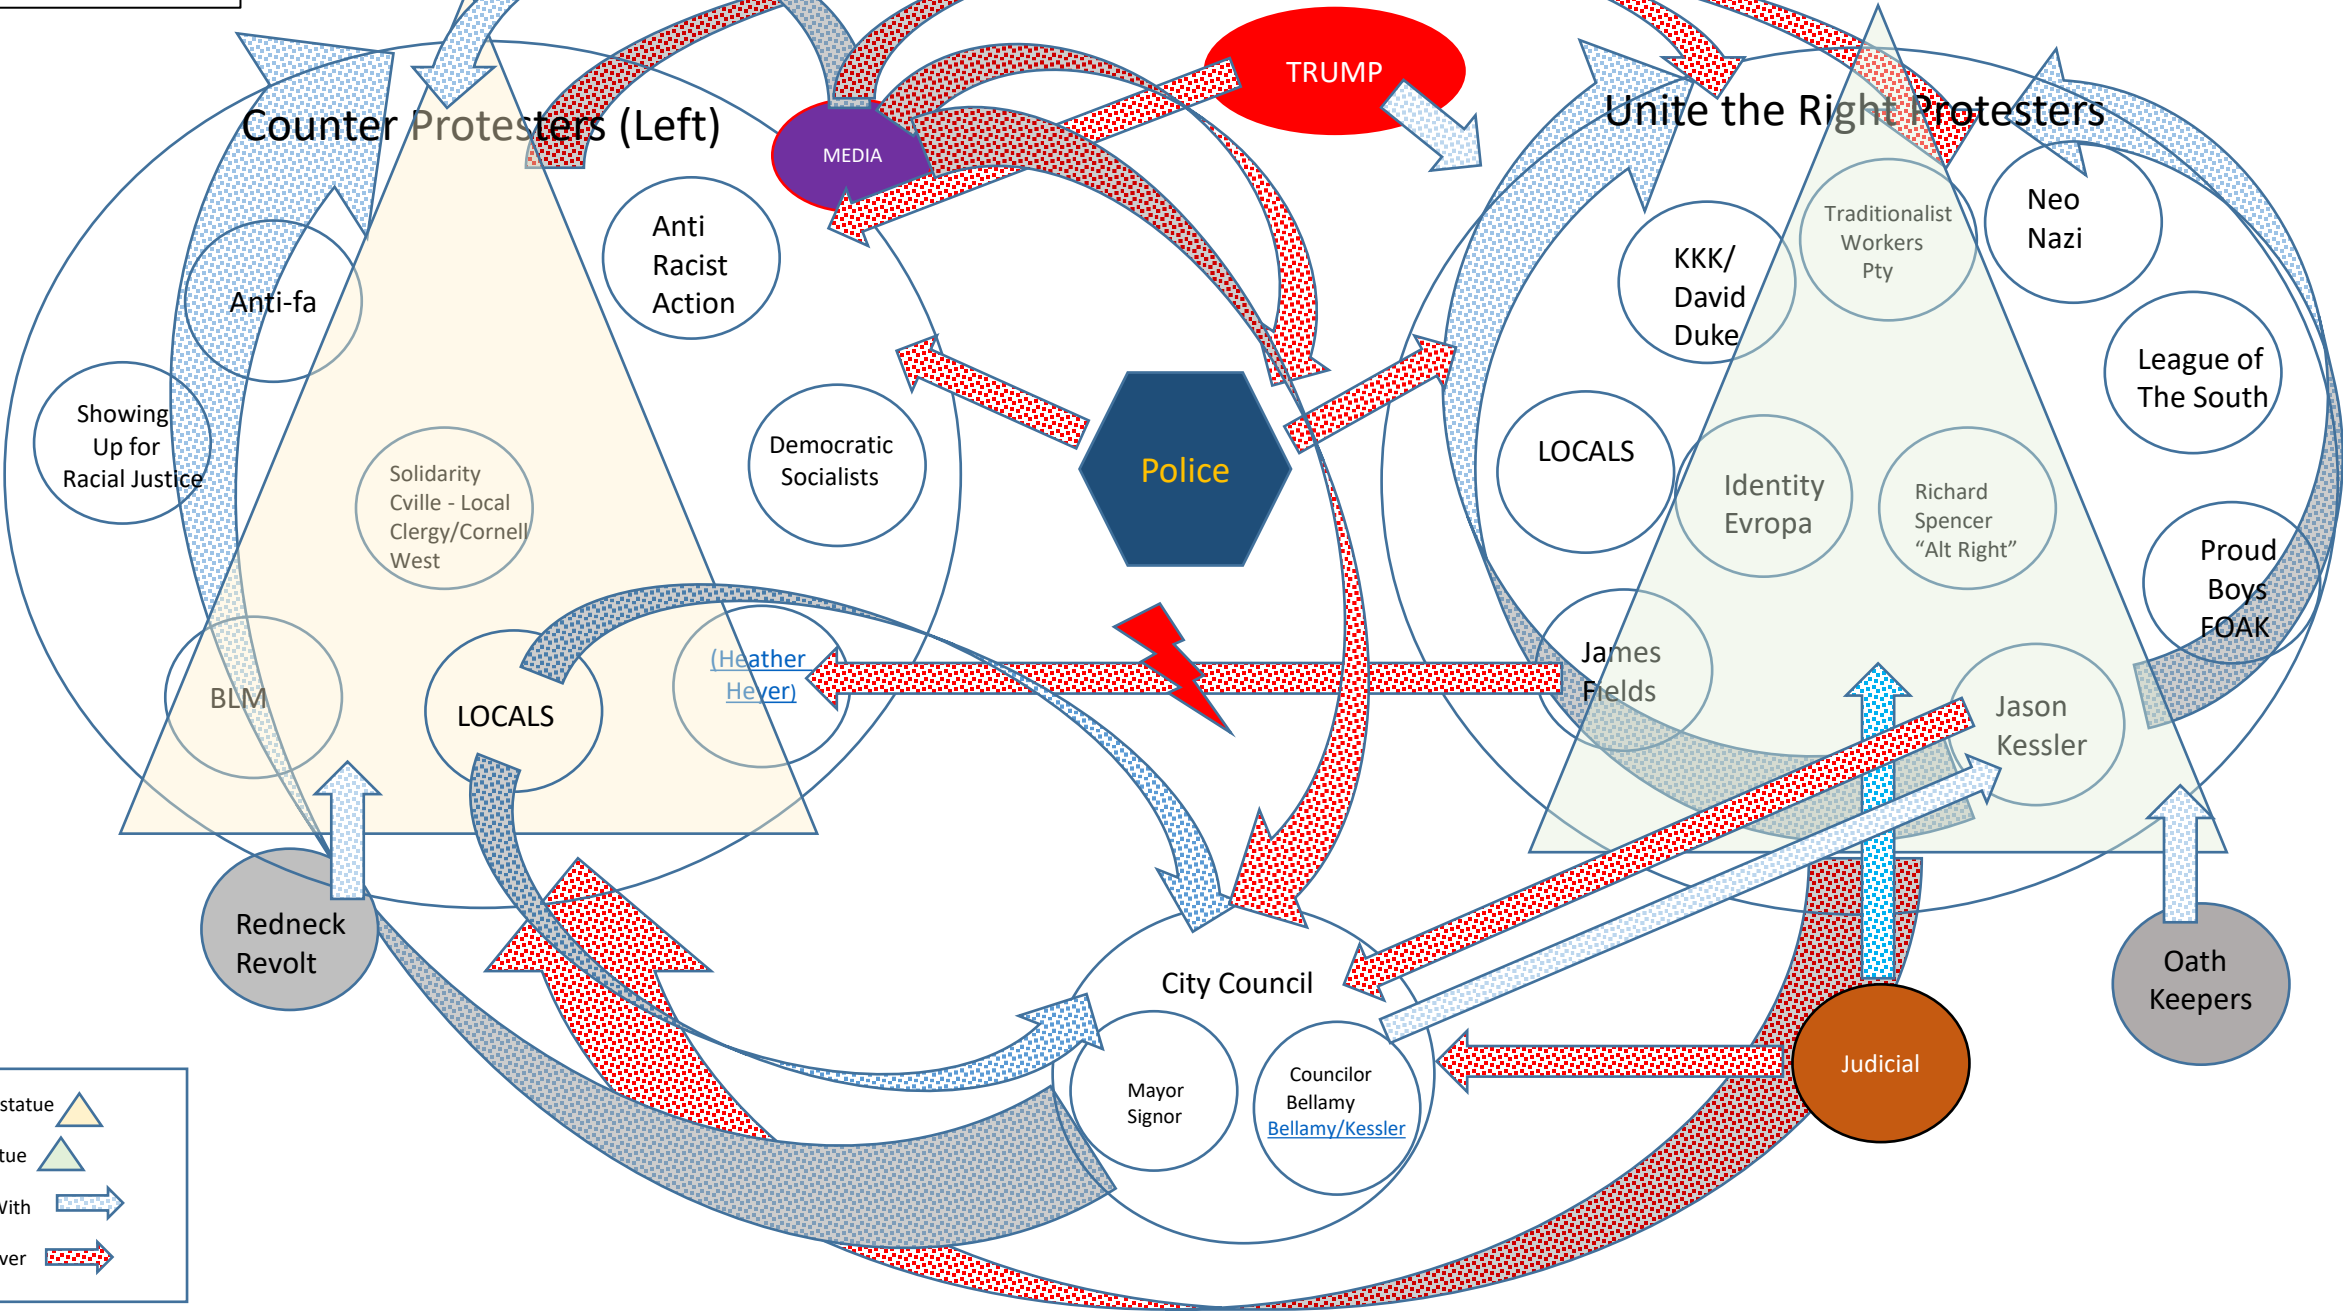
Counter Protesters (Left)

MEDIA

TRUMP

Unite the Right Protesters

Anti Racist Action

Anti-fa

Showing Up for Racial Justice

Solidarity Cville - Local Clergy/Cornell West

Democratic Socialists

Police

KKK/ David Duke

Traditionalist Workers Pty

Neo Nazi

League of The South

LOCALS

Identity Evropa

Richard Spencer "Alt Right"

Proud Boys FOAK

BLM

LOCALS

(Heather Heyer)

James Fields

Jason Kessler

Redneck Revolt

City Council

Mayor Signor

Councilor Bellamy Bellamy/Kessler

Judicial

Oath Keepers

statue

tue

With

ver